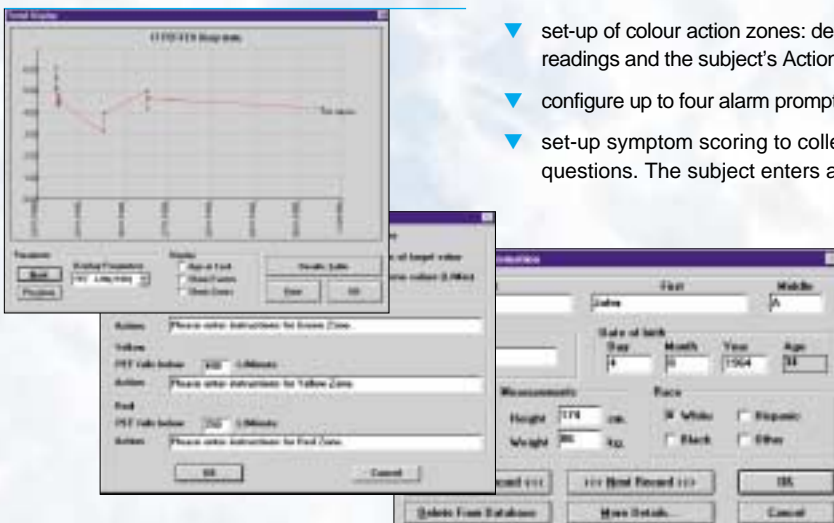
set-up of colour action zones: de readings and the subject's Action

configure up to four alarm prompt

set-up symptom scoring to colle questions. The subject enters a

Trend Display

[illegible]

Test values

Parameters

Next

Previous

Display

Next

Results Table

Close

OK

of target value

Action Please enter instructions for Green Zone.

Yellow

PEF falls below 400 L/Minute

Action Please enter instructions for Yellow Zone.

Red

PEF falls below 250 L/Minute

Action Please enter instructions for Red Zone.

OK

Cancel

First

Middle

John

A

Date of birth

Day Month Year Age

4 8 1964 34

Measurements

Race

Height 178 cm.

White

Hispanic

Weight 86 kg.

Black

Other

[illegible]ord <<<

>>> Next Record >>>

OK

Delete From Database

More Details...

Cancel